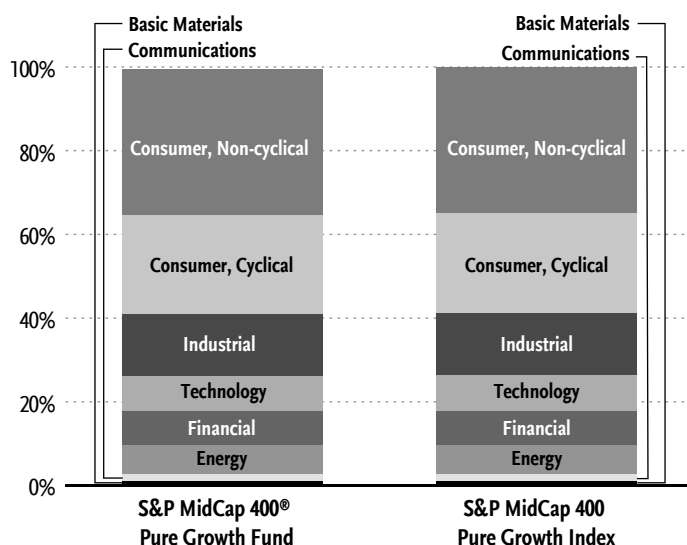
Basic Materials
Communications

Basic Materials
Communications

100%
80%
60%
40%
20%
0%

Consumer, Non-cyclical
Consumer, Cyclical
Industrial
Technology
Financial
Energy

Consumer, Non-cyclical
Consumer, Cyclical
Industrial
Technology
Financial
Energy

S&P MidCap 400®
Pure Growth Fund

S&P MidCap 400
Pure Growth Index